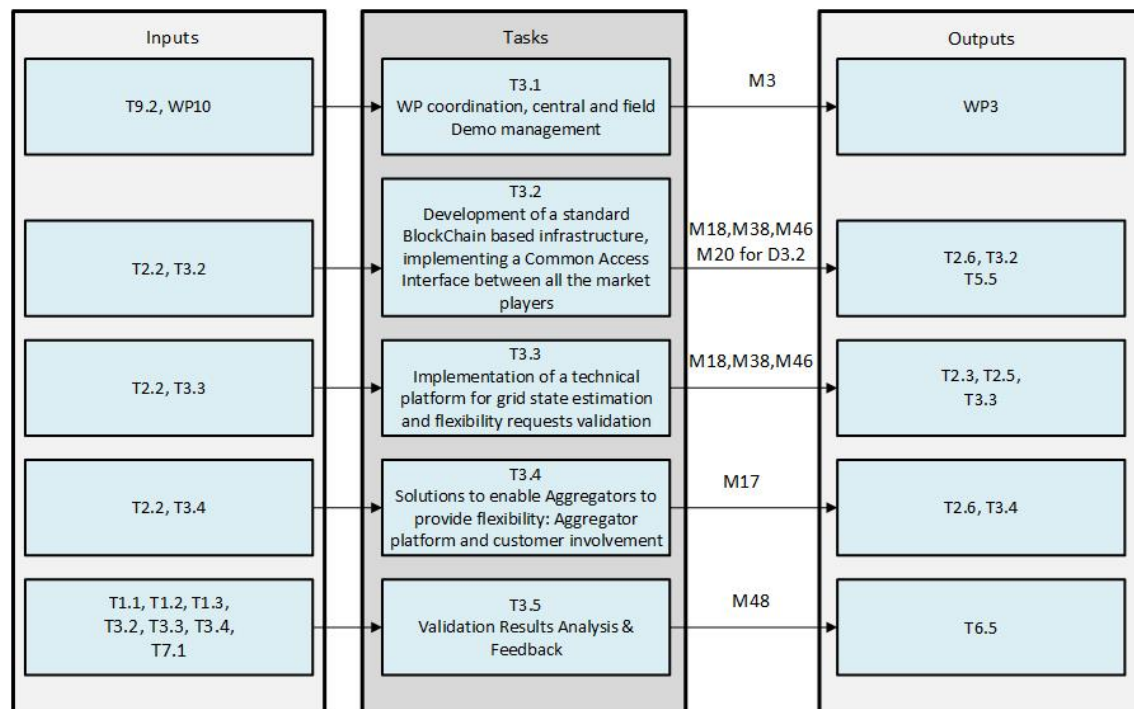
Inputs

Tasks

Outputs

T9.2, WP10

T3.1
WP coordination, central and field Demo management

M3

WP3

T2.2, T3.2

T3.2
Development of a standard BlockChain based infrastructure, implementing a Common Access Interface between all the market players

M18,M38,M46
M20 for D3.2

T2.6, T3.2
T5.5

T2.2, T3.3

T3.3
Implementation of a technical platform for grid state estimation and flexibility requests validation

M18,M38,M46

T2.3, T2.5,
T3.3

T2.2, T3.4

T3.4
Solutions to enable Aggregators to provide flexibility: Aggregator platform and customer involvement

M17

T2.6, T3.4

T1.1, T1.2, T1.3,
T3.2, T3.3, T3.4,
T7.1

T3.5
Validation Results Analysis & Feedback

M48

T6.5